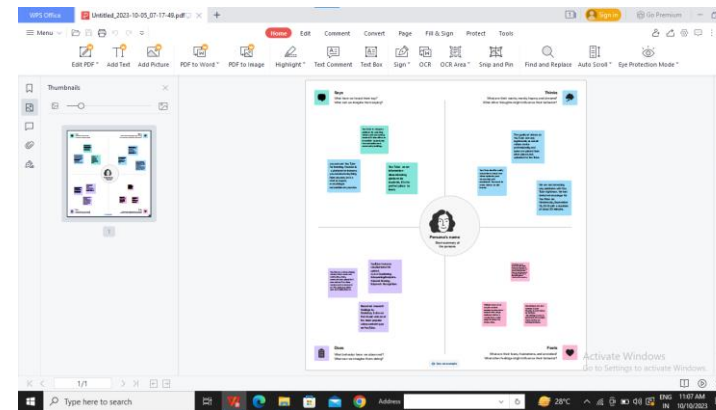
WPS Office
Untitled_2023-10-05_07-17-49.pdf
Sign in
Go Premium
Menu
Home Edit Comment Convert Page Fill & Sign Protect Tools
Edit PDF Add Text Add Picture PDF to Word PDF to Image Highlight Text Comment Text Box Sign OCR OCR Area Snip and Pin Find and Replace Auto Scroll Eye Protection Mode
Thumbnails
1
Says
What are we hearing them say?
Thinks
What are their wants, needs, hopes and dreams?
Persona's name
Short summary of the persona
Does
What behavior have we observed?
Feels
What are their fears, frustrations, and anxieties?
Activate Windows
Go to Settings to activate Windows.
1/1
Type here to search
Address
28°C
ENG IN
11:07 AM
10/10/2023